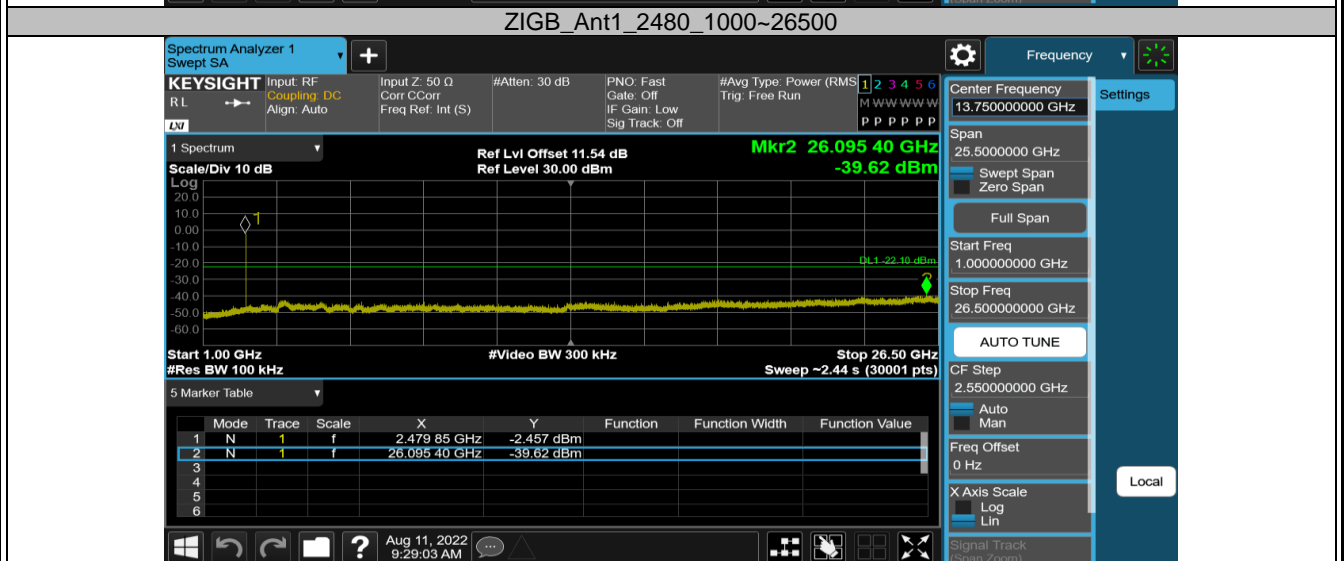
ZIGB_Ant1_2480_1000~26500

Spectrum Analyzer 1
Swept SA

Frequency

KEYSIGHT
RL
Input: RF
Coupling: DC
Align: Auto
Input Z: 50 Ω
Corr CCorr
Freq Ref: Int (S)
#Atten: 30 dB
PNO: Fast
Gate: Off
IF Gain: Low
Sig Track: Off
#Avg Type: Power (RMS)
Trig: Free Run
1 2 3 4 5 6
M WWWWW
P P P P P P

1 Spectrum
Scale/Div 10 dB
Log
Ref Lvl Offset 11.54 dB
Ref Level 30.00 dBm
Mkr2 26.095 40 GHz
-39.62 dBm

20.0
10.0
0.00
-10.0
-20.0
-30.0
-40.0
-50.0
-60.0

DL1 -22.10 dBm

Start 1.00 GHz
#Res BW 100 kHz
#Video BW 300 kHz
Stop 26.50 GHz
Sweep ~2.44 s (30001 pts)

5 Marker Table

| | Mode | Trace | Scale | X | Y | Function | Function Width | Function Value |
|---|---|---|---|---|---|---|---|---|
| 1 | N | 1 | f | 2.479 85 GHz | -2.457 dBm | | | |
| 2 | N | 1 | f | 26.095 40 GHz | -39.62 dBm | | | |
| 3 | | | | | | | | |
| 4 | | | | | | | | |
| 5 | | | | | | | | |
| 6 | | | | | | | | |

Aug 11, 2022
9:29:03 AM

Center Frequency
13.750000000 GHz
Settings
Span
25.5000000 GHz
Swept Span
Zero Span
Full Span
Start Freq
1.000000000 GHz
Stop Freq
26.500000000 GHz
AUTO TUNE
CF Step
2.550000000 GHz
Auto
Man
Freq Offset
0 Hz
X Axis Scale
Log
Lin
Signal Track
(Span Zoom)
Local